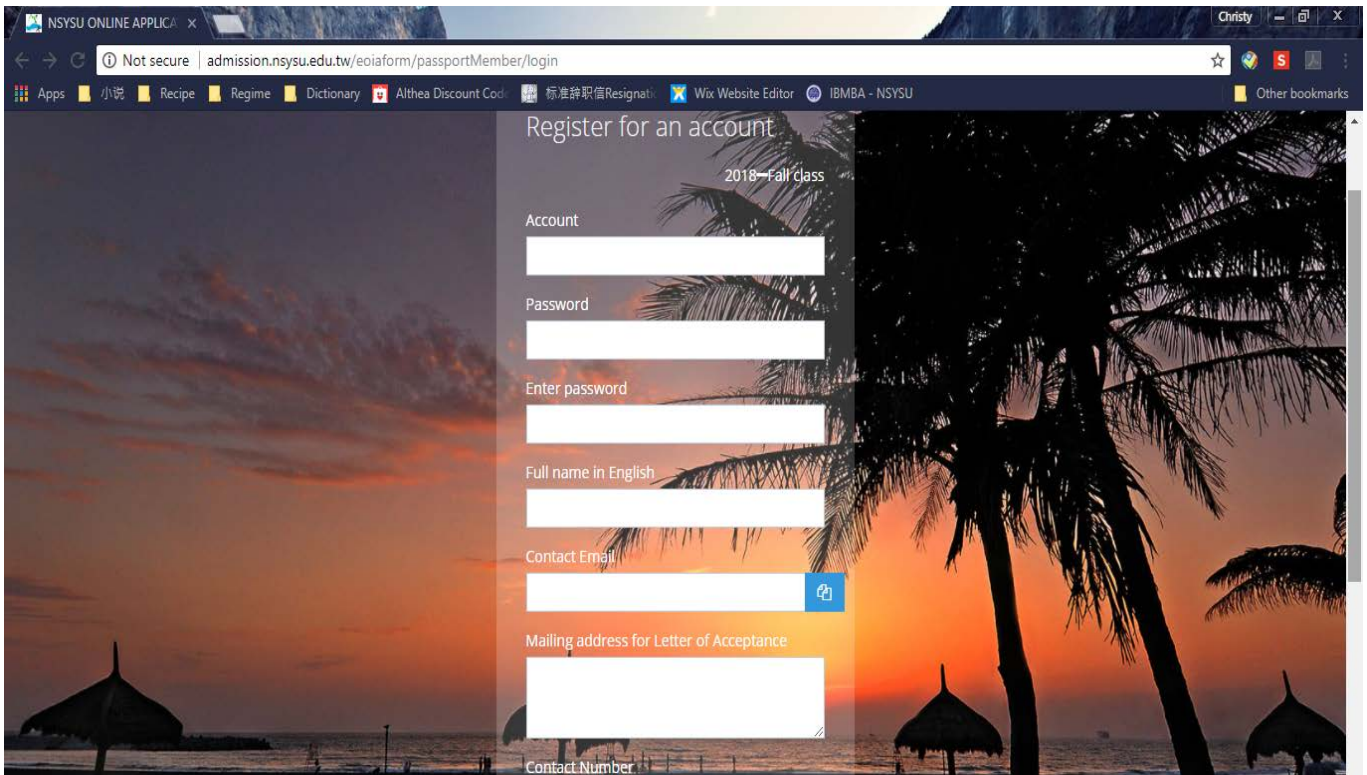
NSYSU ONLINE APPLICA ×

Christy

Not secure | admission.nsysu.edu.tw/eoiaform/passportMember/login

Apps 小说 Recipe Regime Dictionary Althea Discount Code 标准辞职信Resignati Wix Website Editor IBMBA - NSYSU Other bookmarks

Register for an account

2018—Fall class

Account

Password

Enter password

Full name in English

Contact Email

Mailing address for Letter of Acceptance

Contact Number